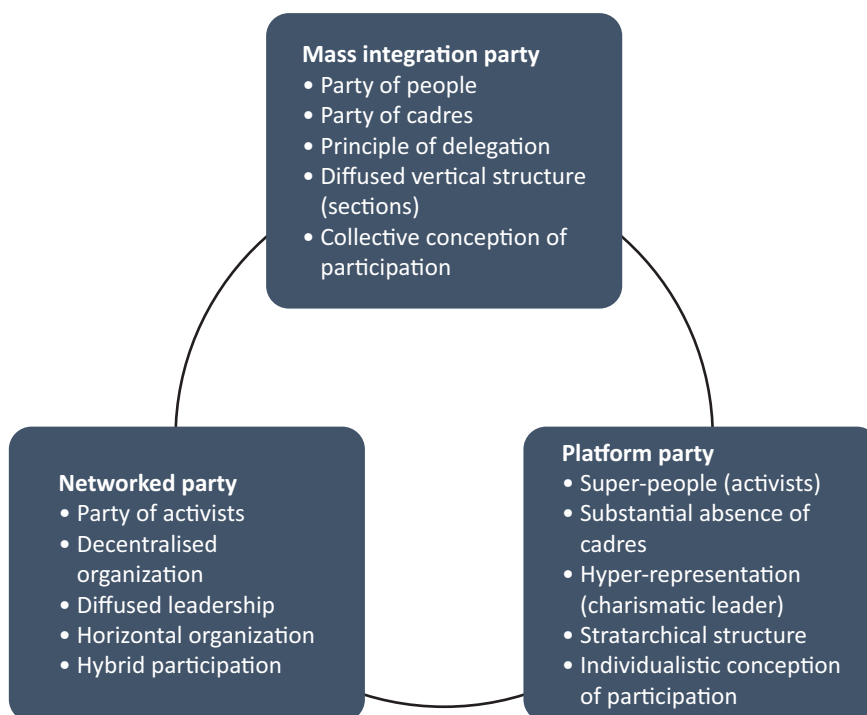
Mass integration party
• Party of people
• Party of cadres
• Principle of delegation
• Diffused vertical structure (sections)
• Collective conception of participation

Networked party
• Party of activists
• Decentralised organization
• Diffused leadership
• Horizontal organization
• Hybrid participation

Platform party
• Super-people (activists)
• Substantial absence of cadres
• Hyper-representation (charismatic leader)
• Stratarchical structure
• Individualistic conception of participation